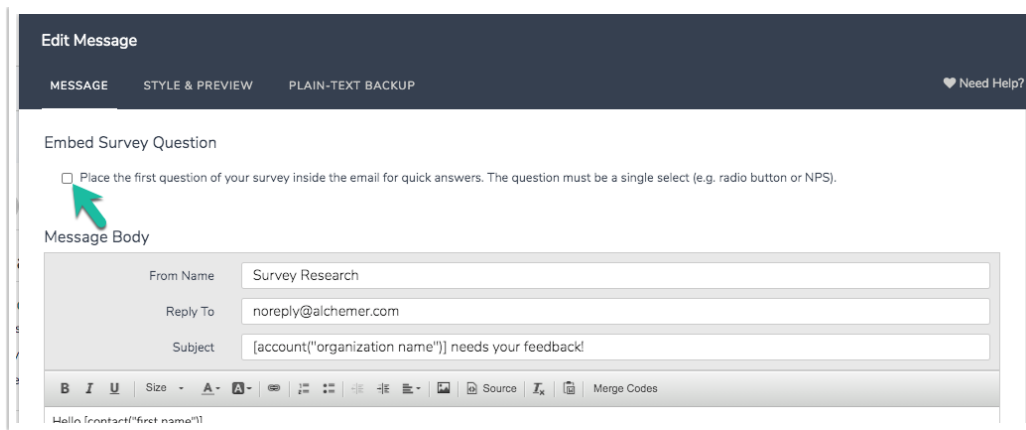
Edit Message

MESSAGE STYLE & PREVIEW PLAIN-TEXT BACKUP

♥ Need Help?

Embed Survey Question

Place the first question of your survey inside the email for quick answers. The question must be a single select (e.g. radio button or NPS).

Message Body

| From Name | Survey Research |
|---|---|
| Reply To | noreply@alchemer.com |
| Subject | [account("organization name")] needs your feedback! |

B I U Size A· A· Source $I_x$ Merge Codes

Hello [contact("first name")]